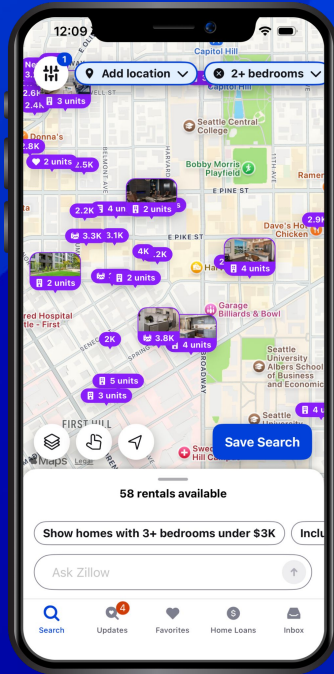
12:09

1

Add location

2+ bedrooms

Capitol Hill

Capitol Hill

No

3.

2.6K

2.4K

3 units

Donna's

2.8K

2 units

2.5K

Seattle Central College

HARVARD

Bobby Morris Playfield

E PINE ST

Ramen

2.2K

4 un

2 units

Dave's Hot Chicken

2.9K

3.3K

3.1K

E PIKE ST

4K

.2K

2

2 units

2 units

Ha

4 units

Garage Billiards & Bowl

red Hospital ate - First

2K

3.8K

4 units

BROADWAY

Seattle University Albers School of Business and Economic

5 units

3 units

FIRST HILL

Seattle University

4 u

Maps

Legal

Swed Hill C

Save Search

58 rentals available

Show homes with 3+ bedrooms under $3K

Inclu

Ask Zillow

Search

4

Updates

Favorites

Home Loans

Inbox